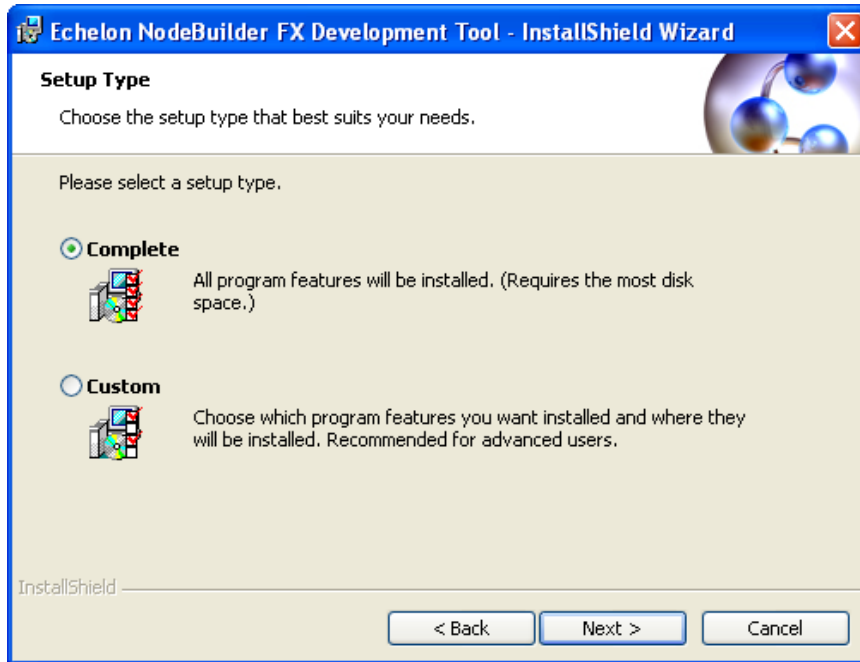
Echelon NodeBuilder FX Development Tool - InstallShield Wizard

Setup Type

Choose the setup type that best suits your needs.

Please select a setup type.

Complete

All program features will be installed. (Requires the most disk space.)

Custom

Choose which program features you want installed and where they will be installed. Recommended for advanced users.

InstallShield

< Back

Next >

Cancel